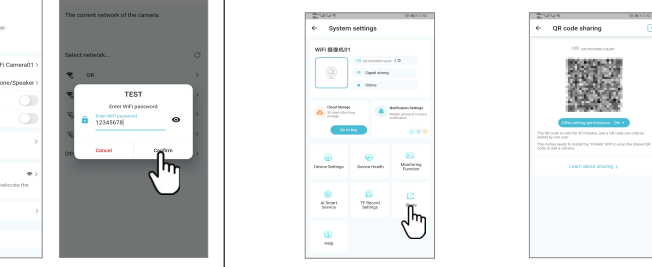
iFi Camera01 >
one/Speaker >
>
>
relocate the
>

The current network of the camera.
Select network...
OK
TEST
Enter WiFi password
Enter WiFi password
12345678
Cancel
Confirm

System settings
WiFi 摄像机01
Signal strong
Online
Cloud Storage
Notification Settings
Go to buy
Device Settings
Device Health
Monitoring Function
AI Smart Service
TF Record Settings
Share
Help

QR code sharing
Learn about sharing >